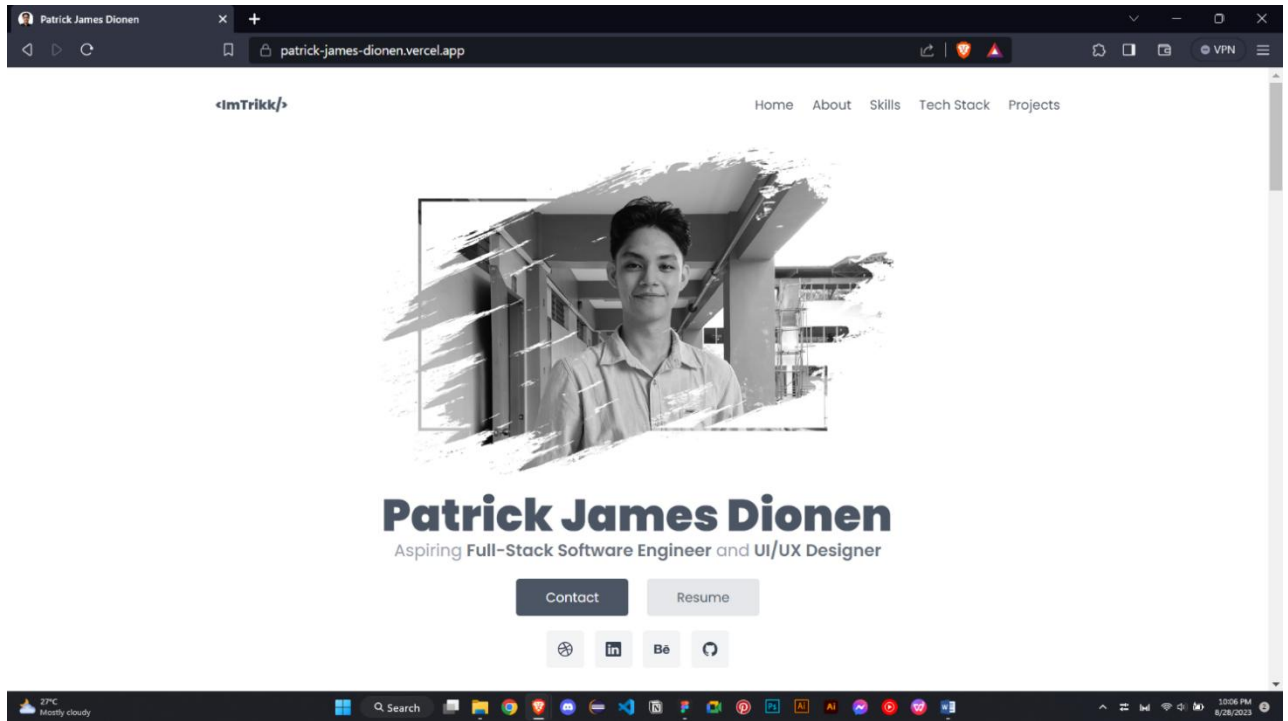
Patrick James Dionen

patrick-james-dionen.vercel.app

VPN

<ImTrikk/>

Home About Skills Tech Stack Projects

Patrick James Dionen

Aspiring Full-Stack Software Engineer and UI/UX Designer

Contact

Resume

Bē

27°C
Mostly cloudy

Search

10:06 PM
8/28/2023